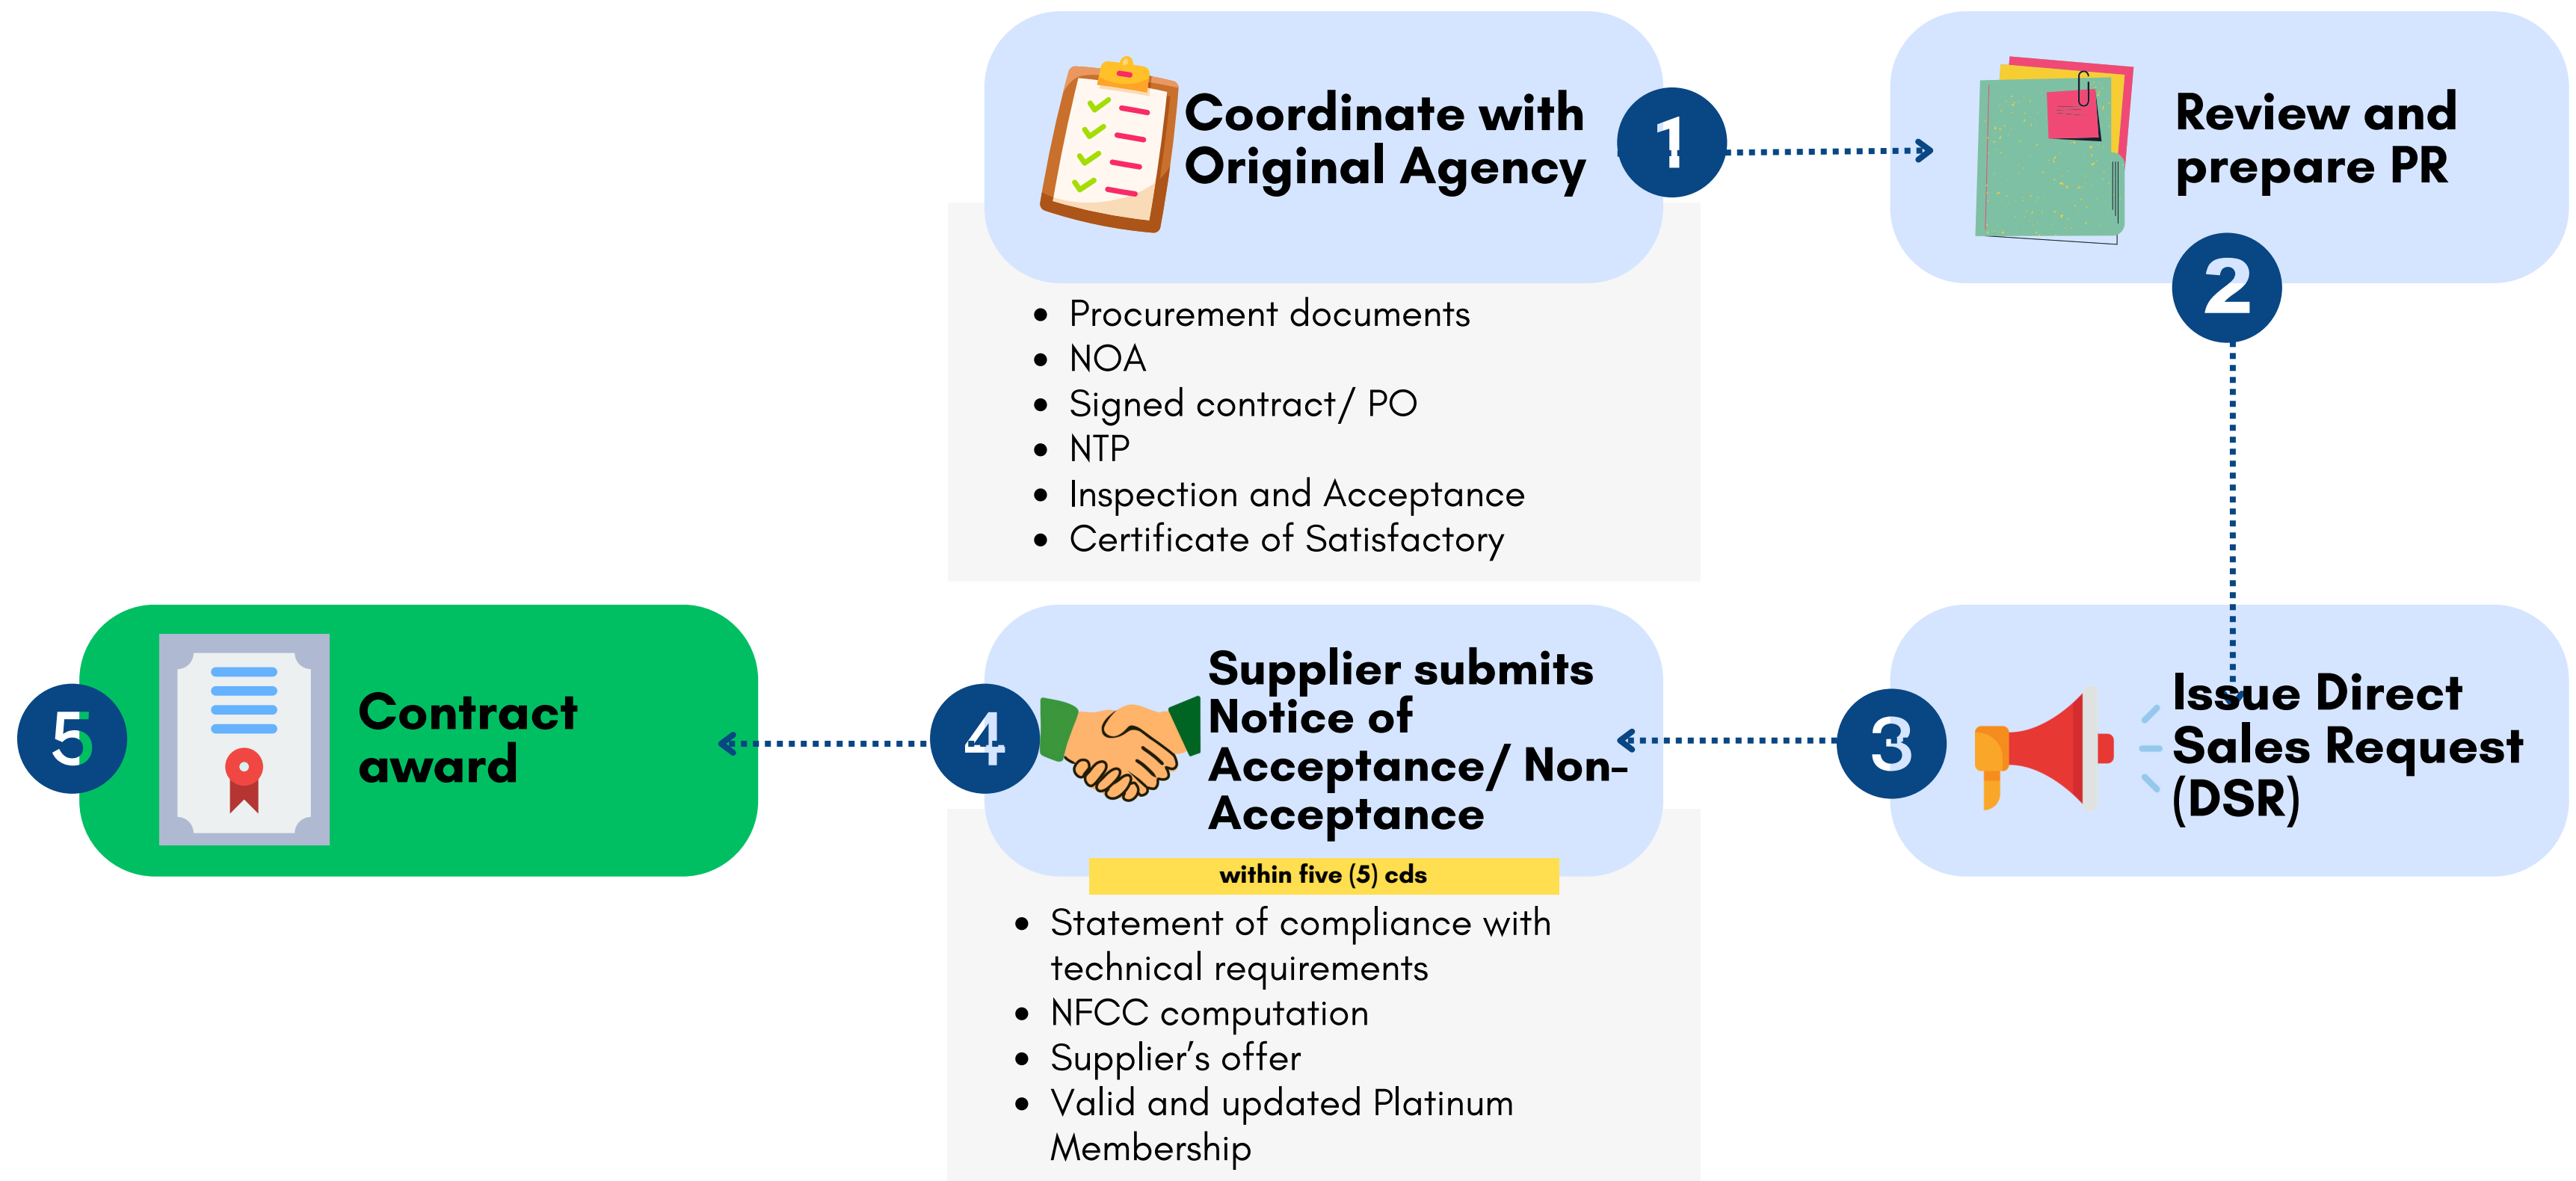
Coordinate with Original Agency

1

Review and prepare PR

2

- Procurement documents
- NOA
- Signed contract/ PO
- NTP
- Inspection and Acceptance
- Certificate of Satisfactory

5

Contract award

4

Supplier submits Notice of Acceptance/ Non-Acceptance

within five (5) cds

3

Issue Direct Sales Request (DSR)

- Statement of compliance with technical requirements
- NFCC computation
- Supplier's offer
- Valid and updated Platinum Membership